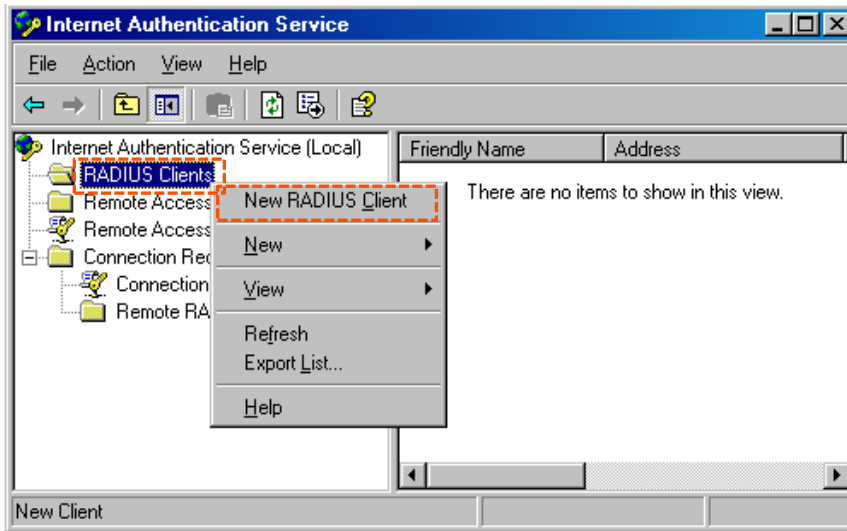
Internet Authentication Service

File Action View Help

Internet Authentication Service (Local)
RADIUS Clients
Remote Access
Remote Access
Connection Rec
Connection
Remote RA

New RADIUS Client
New
View
Refresh
Export List...
Help

| Friendly Name | Address |
|---|---|

There are no items to show in this view.

New Client